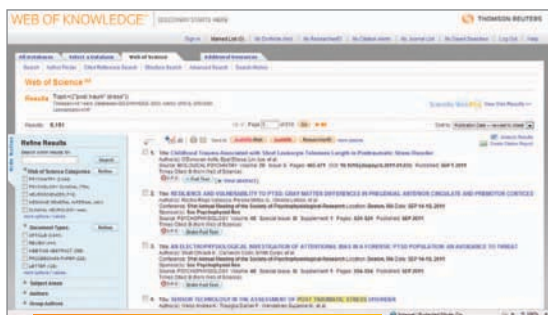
WEB OF KNOWLEDGE℠ DISCOVERY STARTS HERE

THOMSON REUTERS

Web of Science℠

Results

Results: 8,151

Refine Results

Search

Web of Science Categories

Refine

Document Types

Refine

Subject Areas

Authors

Group Authors

1. Title: Childhood Trauma Associated with Short Leukocyte Telomere Length in Posttraumatic Stress Disorder

2. Title: THE RESILIENCE AND VULNERABILITY TO PTSD: GRAY MATTER DIFFERENCES IN PREGENUAL ANTERIOR CINGULATE AND PREMOTOR CORTICES

3. Title: AN ELECTROPHYSIOLOGICAL INVESTIGATION OF ATTENTIONAL BIAS IN A FORENSIC PTSD POPULATION: AN ANTIDOTE TO THREAT

4. Title: SENSOR TECHNOLOGY IN THE ASSESSMENT OF POST TRAUMATIC STRESS DISORDER

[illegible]